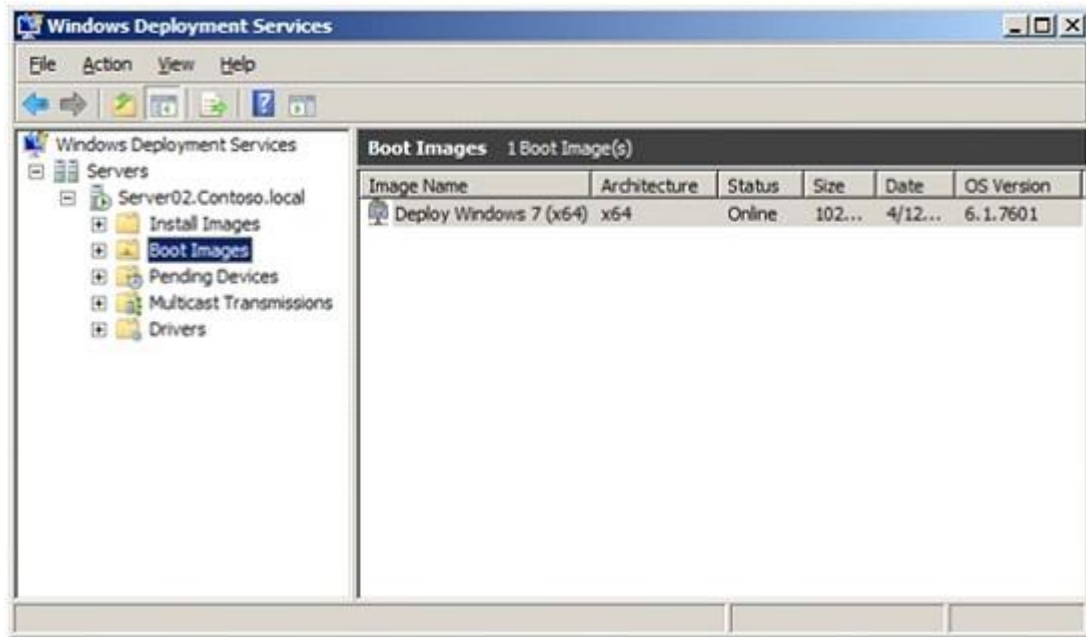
Windows Deployment Services

File Action View Help

Windows Deployment Services
Servers
Server02.Contoso.local
Install Images
Boot Images
Pending Devices
Multicast Transmissions
Drivers

Boot Images 1 Boot Image(s)

| Image Name | Architecture | Status | Size | Date | OS Version |
|---|---|---|---|---|---|
| Deploy Windows 7 (x64) | x64 | Online | 102... | 4/12... | 6.1.7601 |